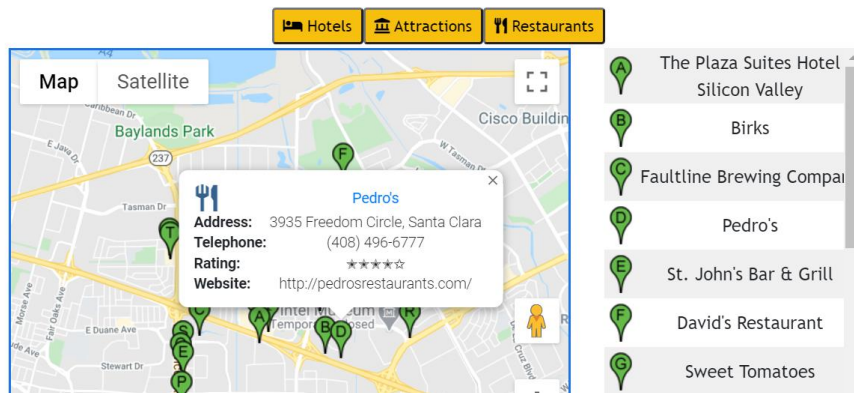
Hotels Attractions Restaurants

Map Satellite

A4
Caribbean Dr
Baylands Park
E Java Dr
237
Cisco Buildin
W Tasman Dr
Tasman Dr
Morse Ave
Fair Oaks Ave
E Duane Ave
Stewart Dr
Ade Ave
Intel Museum
Temporarily closed
Cruz Blvd

Pedro's
Address: 3935 Freedom Circle, Santa Clara
Telephone: (408) 496-6777
Rating: ★★★★☆
Website: http://pedrosrestaurants.com/

F T C A B D R S E P

A The Plaza Suites Hotel Silicon Valley
B Birks
C Faultline Brewing Compar
D Pedro's
E St. John's Bar & Grill
F David's Restaurant
G Sweet Tomatoes